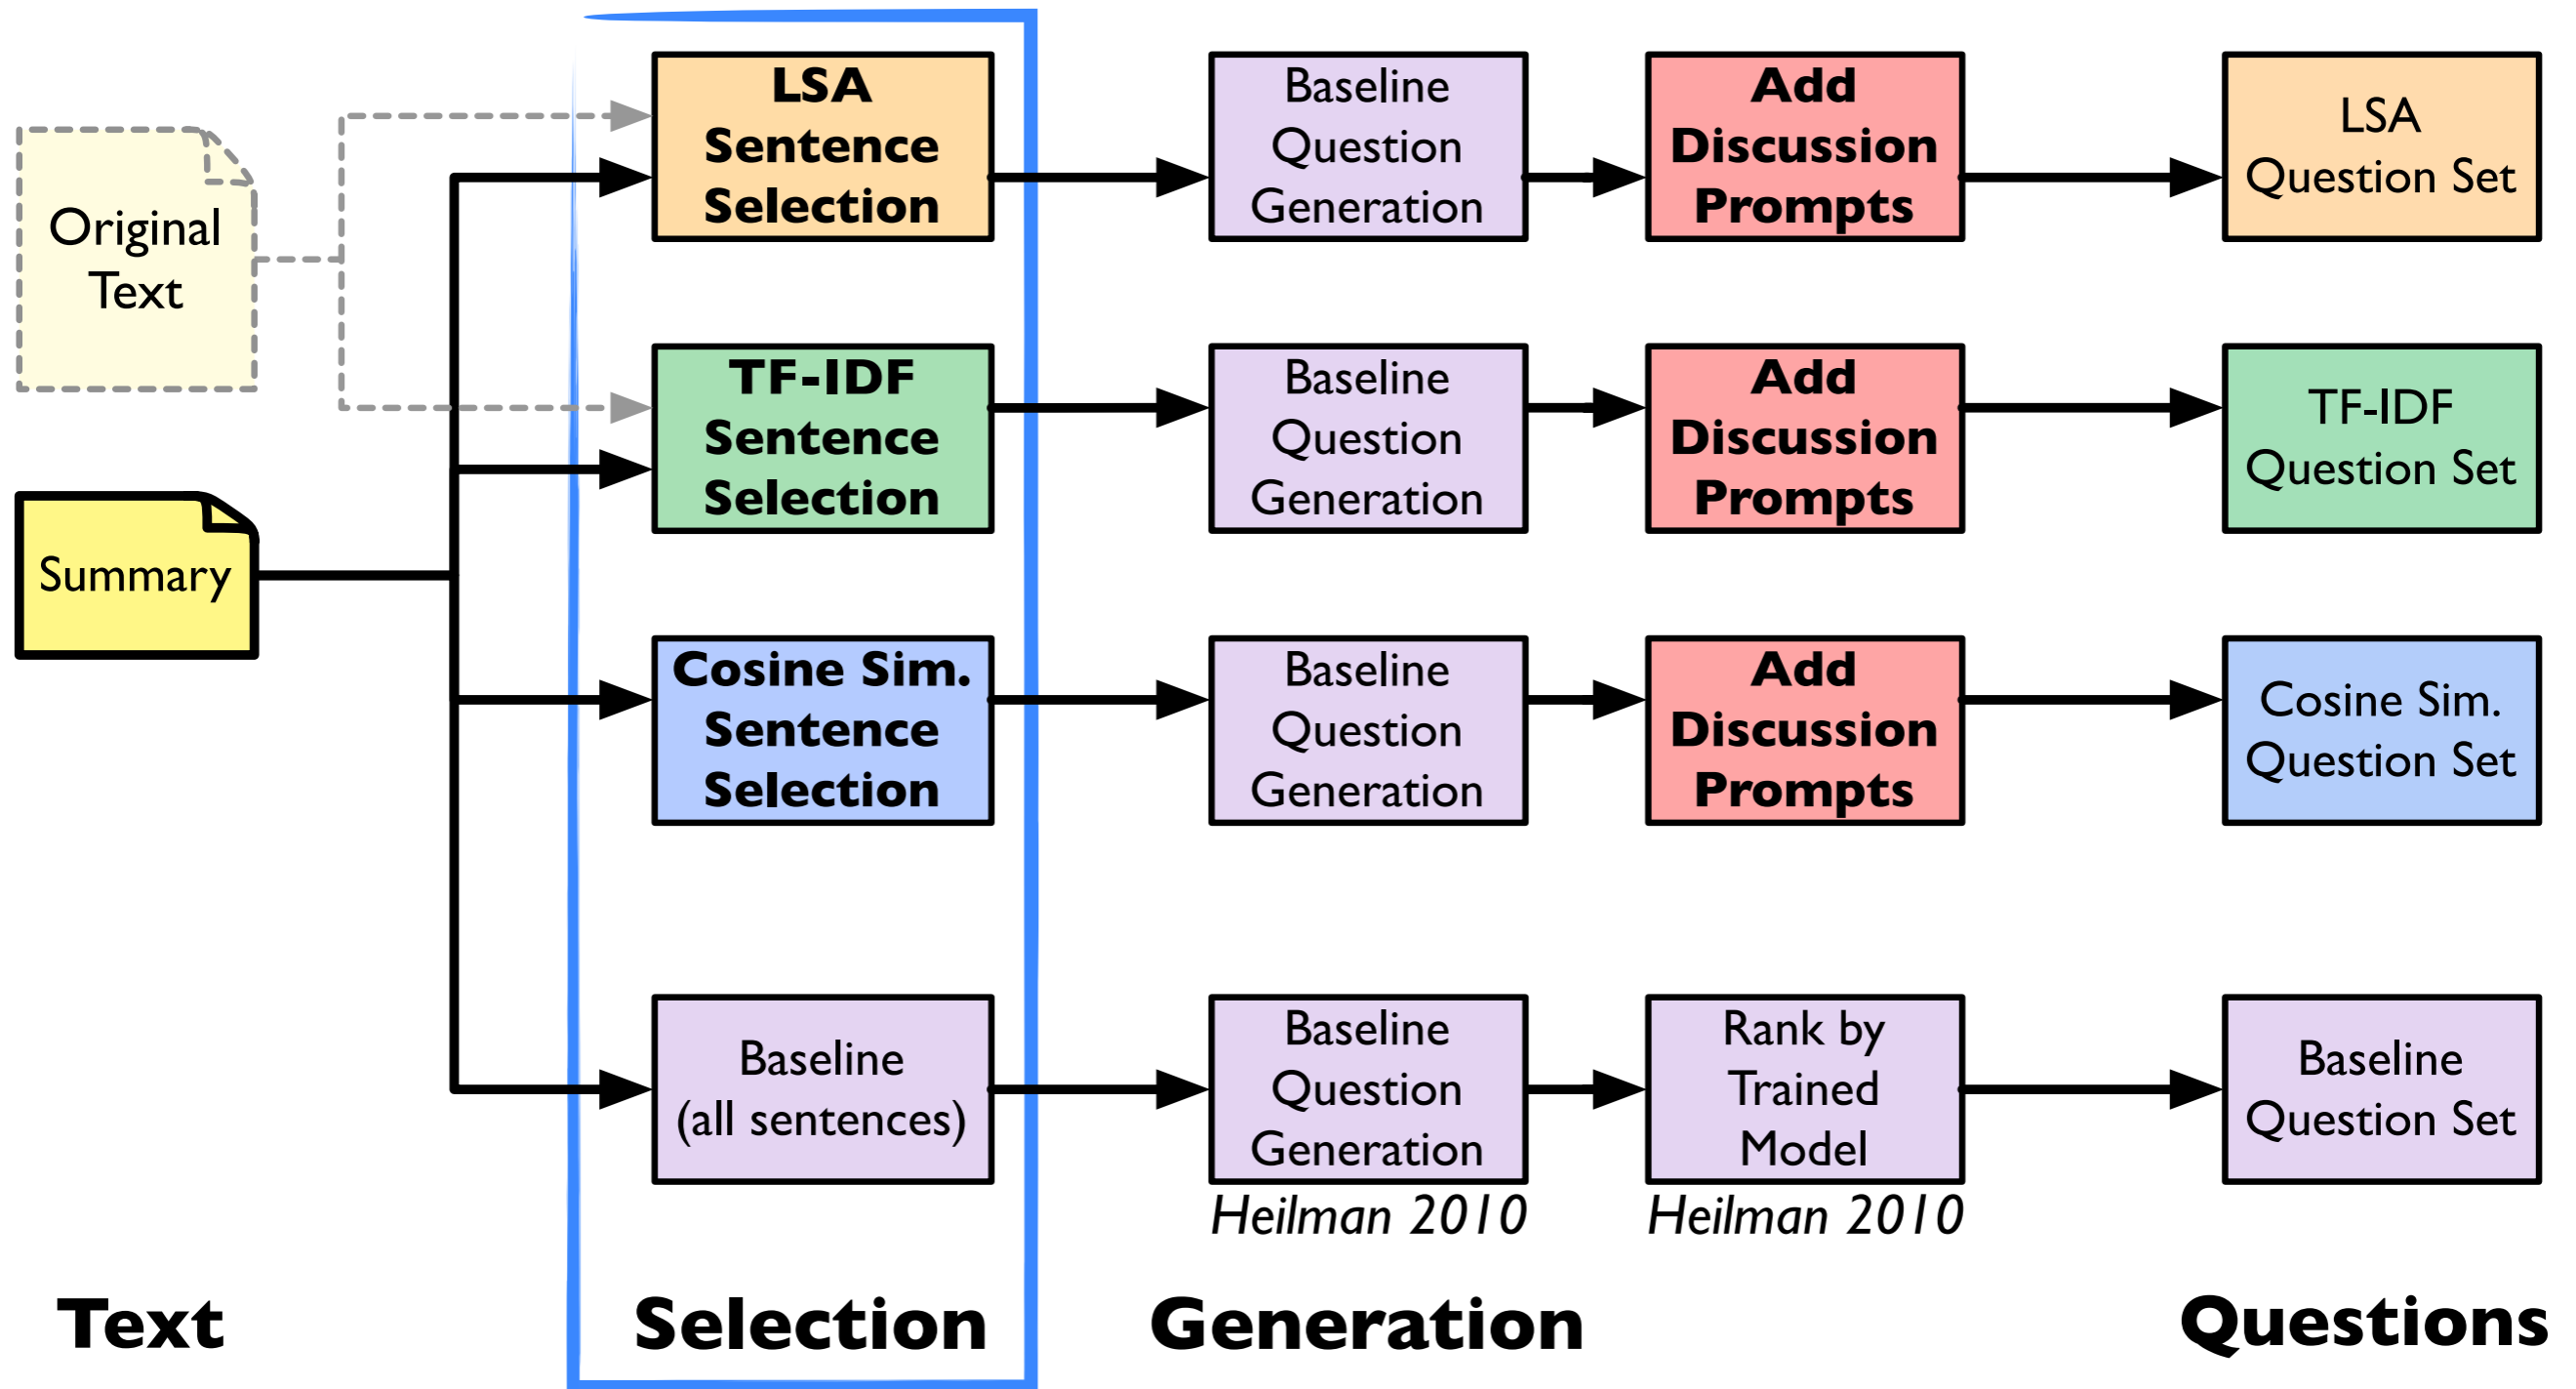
Original Text

Summary

LSA Sentence Selection

Baseline Question Generation

Add Discussion Prompts

LSA Question Set

TF-IDF Sentence Selection

Baseline Question Generation

Add Discussion Prompts

TF-IDF Question Set

Cosine Sim. Sentence Selection

Baseline Question Generation

Add Discussion Prompts

Cosine Sim. Question Set

Baseline (all sentences)

Baseline Question Generation

Heilman 2010

Rank by Trained Model

Heilman 2010

Baseline Question Set

Text

Selection

Generation

Questions